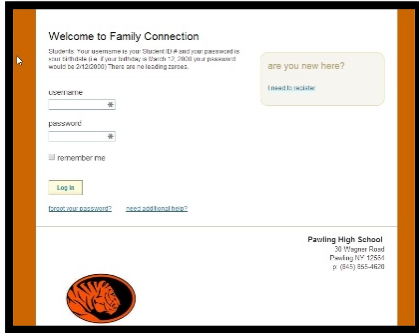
Welcome to Family Connection

Students: Your username is your Student ID # and your password is your birthdate (i.e. if your birthday is March 12, 2000 your password would be 3/12/2000) There are no leading zeroes.

are you new here?

I need to register

username

password

remember me

Log in

forgot your password?

need additional help?

Pawling High School
30 Wagner Road
Pawling NY 12564
p: (845) 855-4620